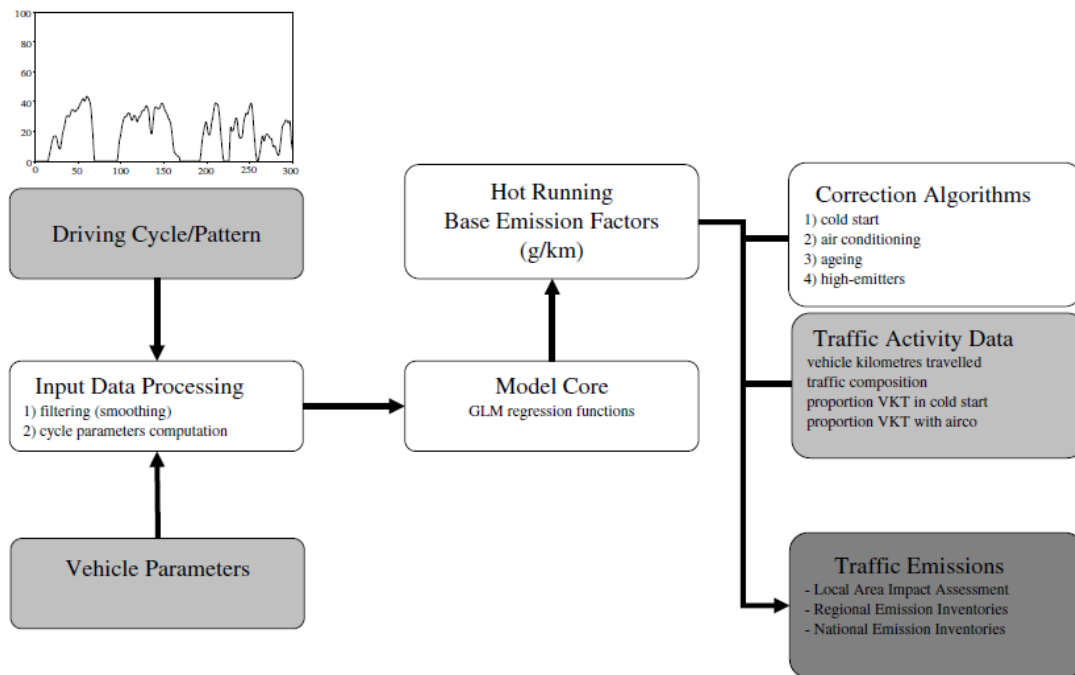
100
80
60
40
20
0
0 50 100 150 200 250 300

Driving Cycle/Pattern

Input Data Processing
1) filtering (smoothing)
2) cycle parameters computation

Vehicle Parameters

Hot Running
Base Emission Factors
(g/km)

Model Core
GLM regression functions

Correction Algorithms
1) cold start
2) air conditioning
3) ageing
4) high-emitters

Traffic Activity Data
vehicle kilometres travelled
traffic composition
proportion VKT in cold start
proportion VKT with airco

Traffic Emissions
- Local Area Impact Assessment
- Regional Emission Inventories
- National Emission Inventories